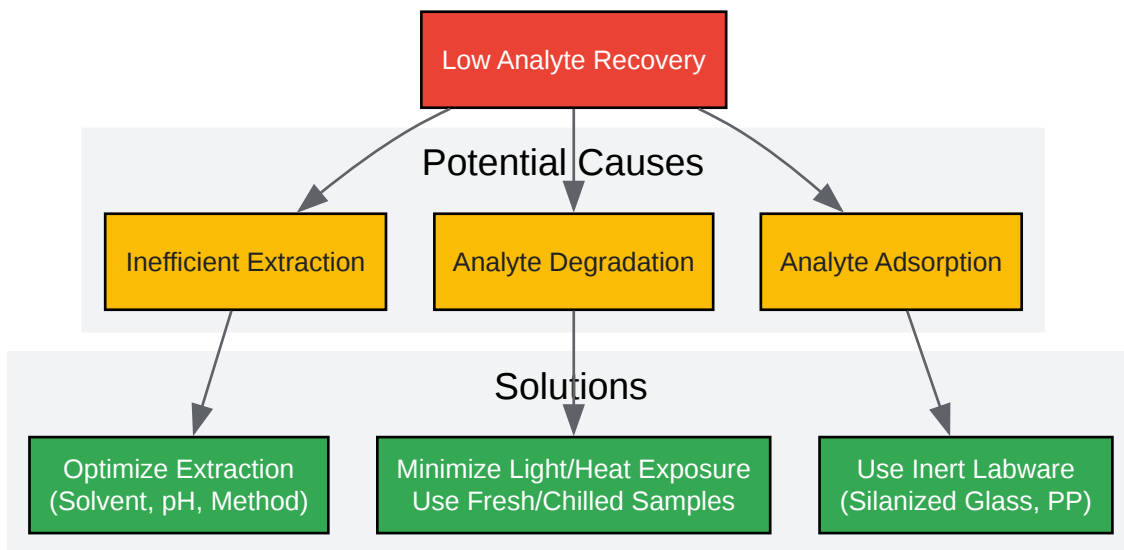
Low Analyte Recovery

Potential Causes

Inefficient Extraction

Analyte Degradation

Analyte Adsorption

Solutions

Optimize Extraction
(Solvent, pH, Method)

Minimize Light/Heat Exposure
Use Fresh/Chilled Samples

Use Inert Labware
(Silanized Glass, PP)